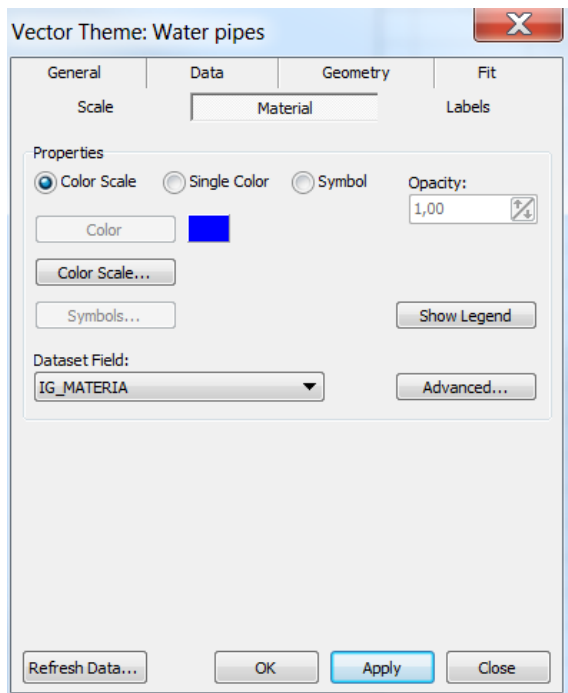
Vector Theme: Water pipes

General | Data | Geometry | Fit
Scale | Material | Labels

Properties
Color Scale
Single Color
Symbol
Opacity:
1,00

Color

Color Scale...

Symbols...

Show Legend

Dataset Field:
IG_MATERIA

Advanced...

Refresh Data...
OK
Apply
Close